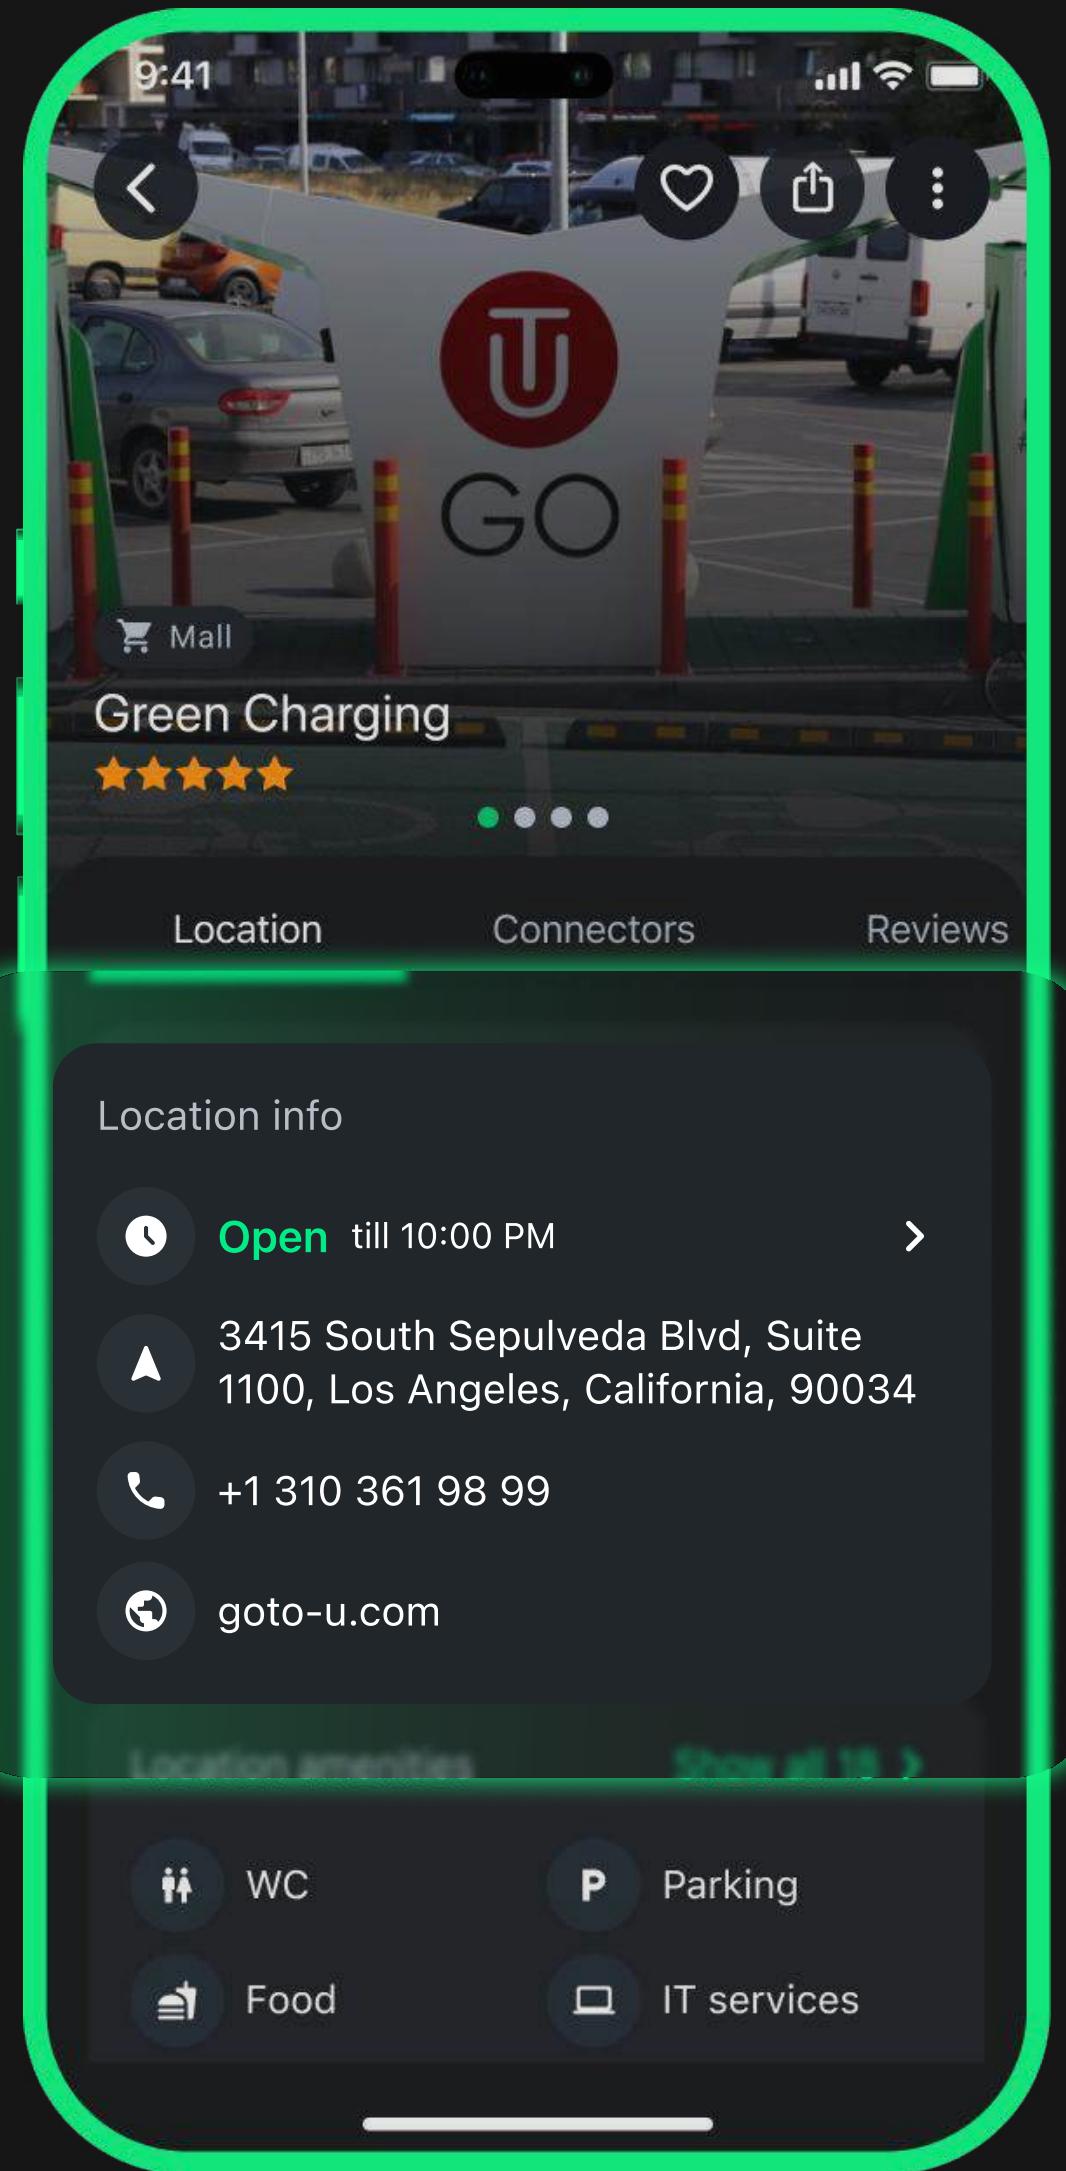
9:41

U

GO

Mall

Green Charging

Location Connectors Reviews

Location info

Open till 10:00 PM

3415 South Sepulveda Blvd, Suite 1100, Los Angeles, California, 90034

+1 310 361 98 99

goto-u.com

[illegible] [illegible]

WC

Parking

Food

IT services